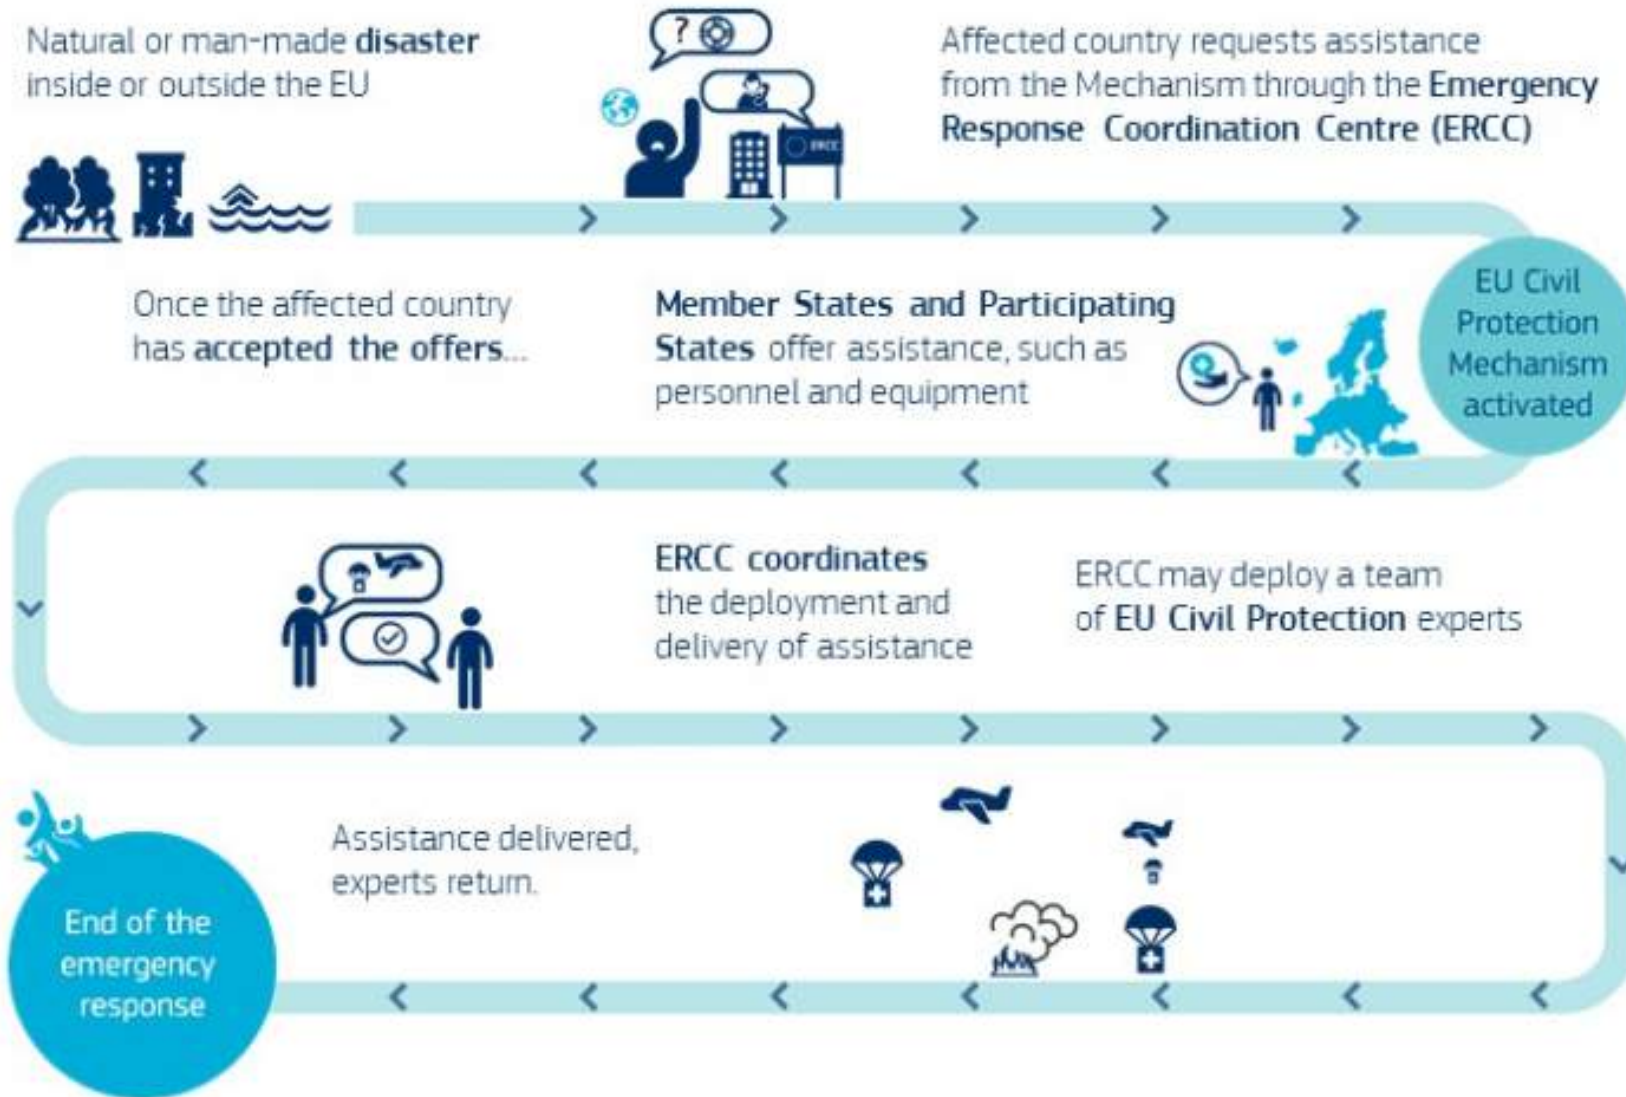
Natural or man-made disaster inside or outside the EU

ERCC

Affected country requests assistance from the Mechanism through the Emergency Response Coordination Centre (ERCC)

EU Civil Protection Mechanism activated

Once the affected country has accepted the offers...

Member States and Participating States offer assistance, such as personnel and equipment

ERCC coordinates the deployment and delivery of assistance

ERCC may deploy a team of EU Civil Protection experts

Assistance delivered, experts return.

End of the emergency response